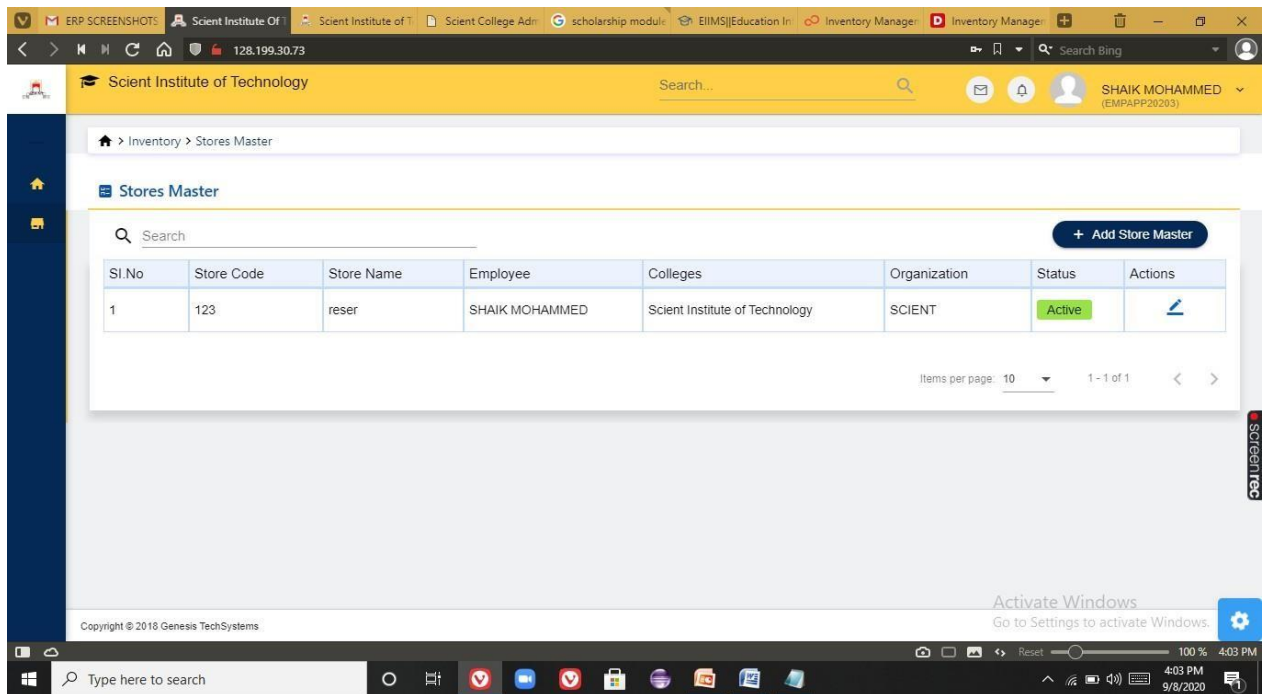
ERP SCREENSHOTS | Scient Institute Of T | Scient Institute of T | Scient College Adm | scholarship module | EIIMS||Education In | Inventory Managem | Inventory Managem

128.199.30.73

Search Bing

Scient Institute of Technology

Search...

SHAIK MOHAMMED
(EMPAPP20203)

> Inventory > Stores Master

Stores Master

Search

+ Add Store Master

| Sl.No | Store Code | Store Name | Employee | Colleges | Organization | Status | Actions |
|---|---|---|---|---|---|---|---|
| 1 | 123 | reser | SHAIK MOHAMMED | Scient Institute of Technology | SCIENT | Active | |

Items per page: 10

1 - 1 of 1

screenrec

Copyright © 2018 Genesis TechSystems

Activate Windows
Go to Settings to activate Windows.

Reset

100 % 4:03 PM

Type here to search

4:03 PM
9/8/2020